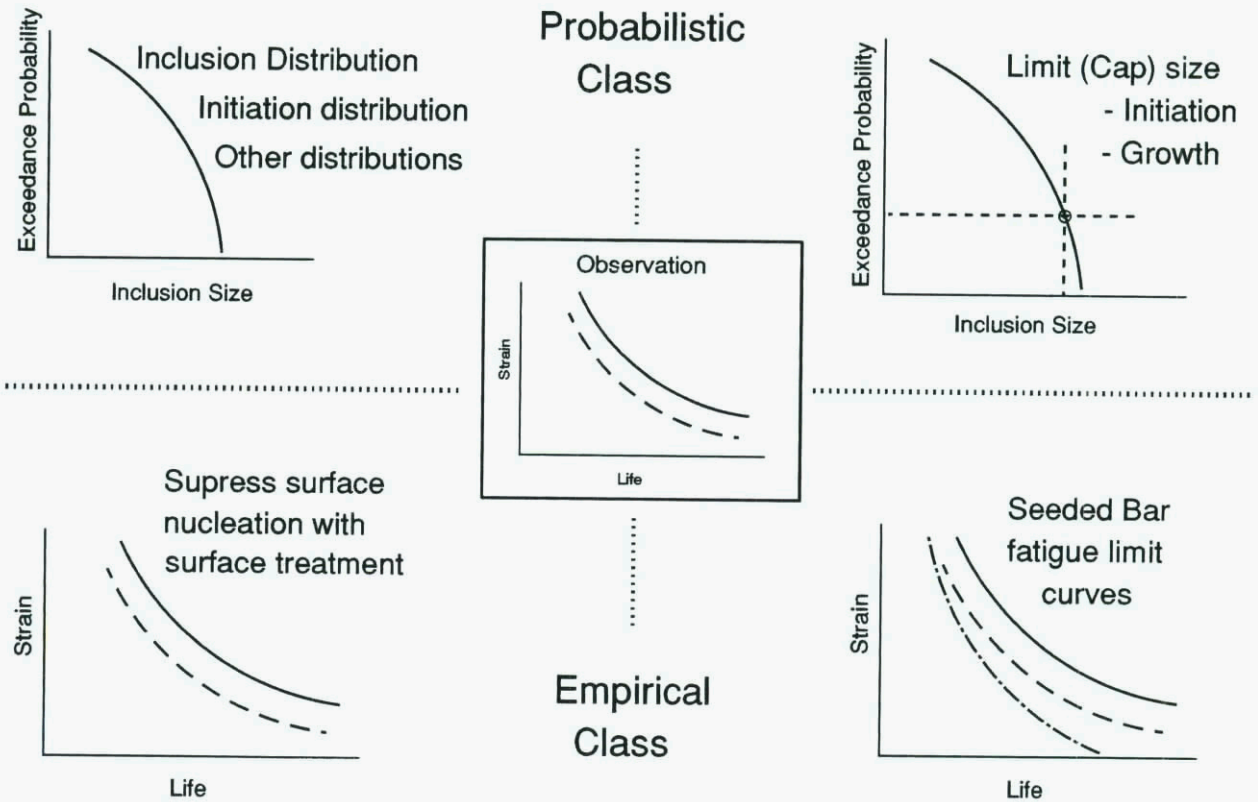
Exceedance Probability

Inclusion Distribution
Initiation distribution
Other distributions

Inclusion Size

Probabilistic Class

Exceedance Probability

Limit (Cap) size
- Initiation
- Growth

Inclusion Size

Observation

Strain

Life

Supress surface nucleation with surface treatment

Strain

Life

Empirical Class

Seeded Bar fatigue limit curves

Strain

Life